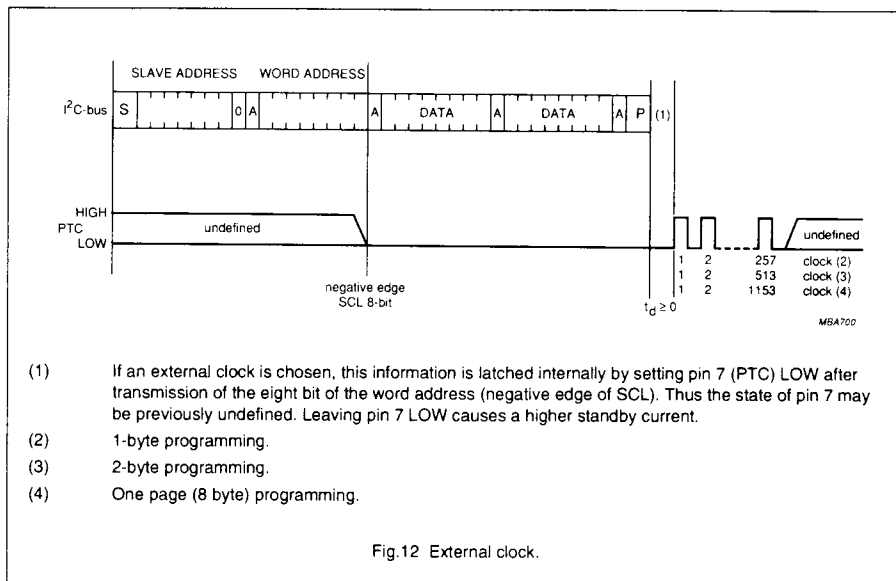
SLAVE ADDRESS WORD ADDRESS

$I^2C$-bus S 0 A A DATA A DATA A P (1)

HIGH
PTC
LOW

undefined

undefined

negative edge
SCL 8-bit

$t_d \geq 0$

| | | | |
|---|---|---|---|
| 1 | 2 | 257 | clock (2) |
| 1 | 2 | 513 | clock (3) |
| 1 | 2 | 1153 | clock (4) |

MBA700

(1) If an external clock is chosen, this information is latched internally by setting pin 7 (PTC) LOW after transmission of the eight bit of the word address (negative edge of SCL). Thus the state of pin 7 may be previously undefined. Leaving pin 7 LOW causes a higher standby current.

(2) 1-byte programming.

(3) 2-byte programming.

(4) One page (8 byte) programming.

Fig.12 External clock.